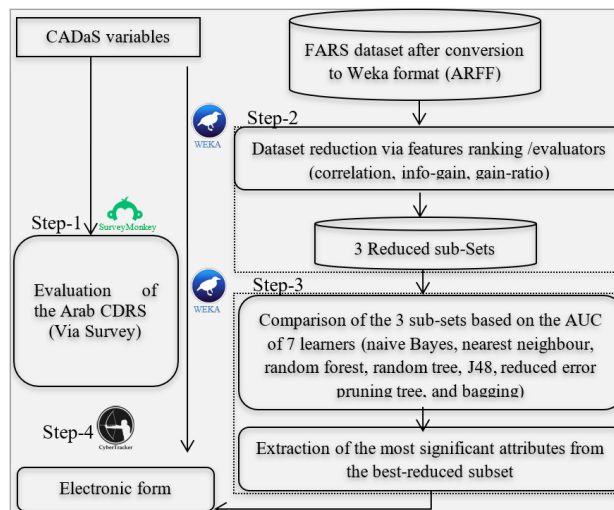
CADaS variables

FARS dataset after conversion to Weka format (ARFF)

WEKA

Step-2

Dataset reduction via features ranking /evaluators (correlation, info-gain, gain-ratio)

Step-1

SurveyMonkey

3 Reduced sub-Sets

Evaluation of the Arab CDRS (Via Survey)

WEKA

Step-3

Comparison of the 3 sub-sets based on the AUC of 7 learners (naive Bayes, nearest neighbour, random forest, random tree, J48, reduced error pruning tree, and bagging)

Step-4

CyberTracker

Extraction of the most significant attributes from the best-reduced subset

Electronic form